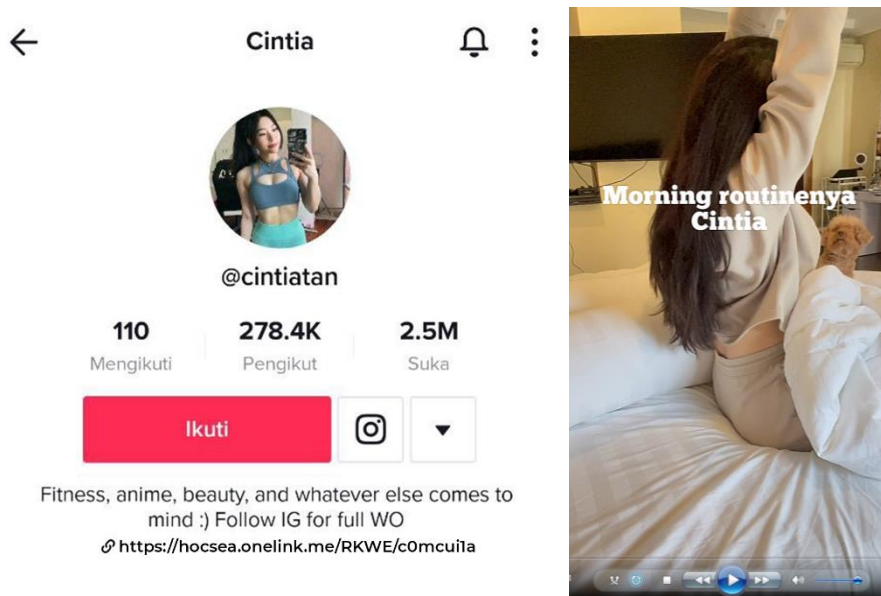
Cintia

@cintiatan

110
Mengikuti

278.4K
Pengikut

2.5M
Suka

Ikuti

Fitness, anime, beauty, and whatever else comes to mind :) Follow IG for full WO

https://hocsea.onelink.me/RKWE/c0mcui1a

Morning routinenya Cintia